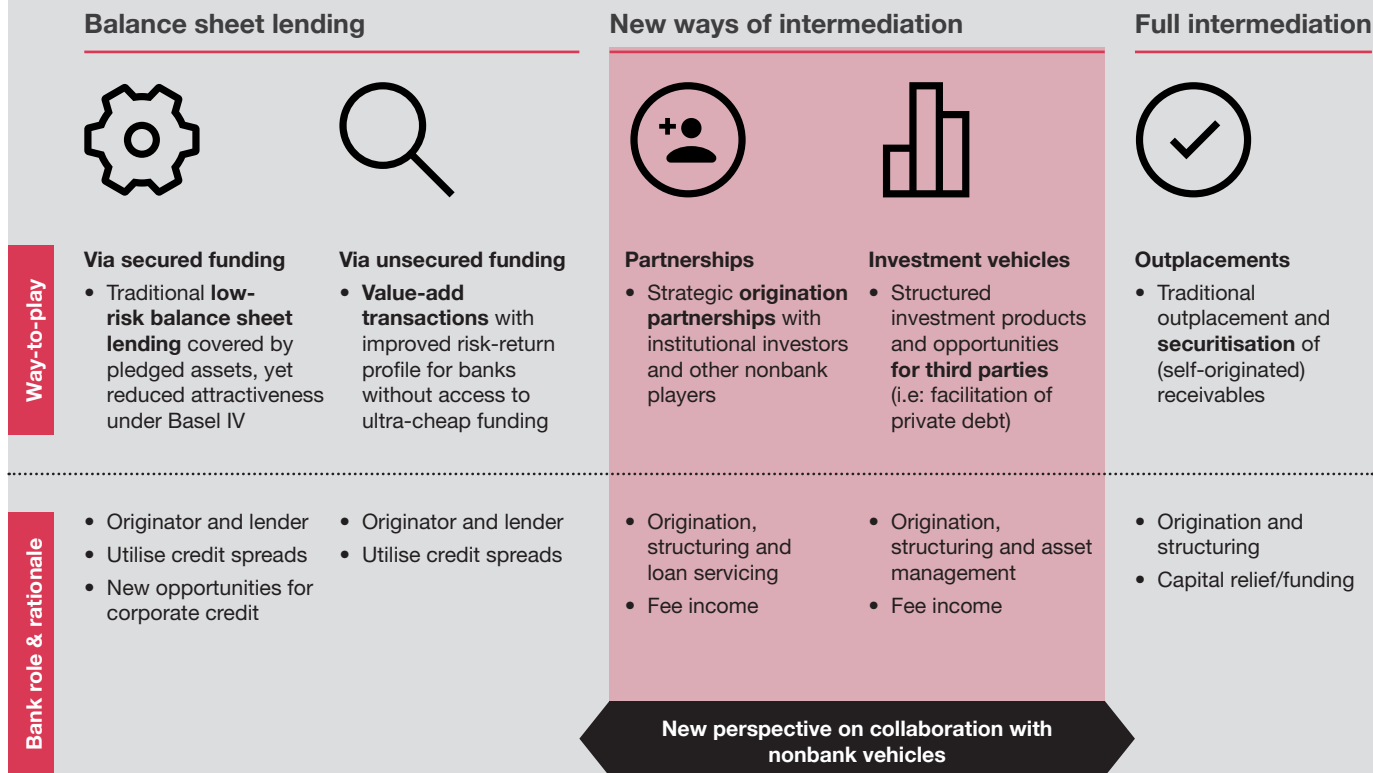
Balance sheet lending

New ways of intermediation

Full intermediation

Way-to-play

Via secured funding
• Traditional low-risk balance sheet lending covered by pledged assets, yet reduced attractiveness under Basel IV

Via unsecured funding
• Value-add transactions with improved risk-return profile for banks without access to ultra-cheap funding

Partnerships
• Strategic origination partnerships with institutional investors and other nonbank players

Investment vehicles
• Structured investment products and opportunities for third parties (i.e: facilitation of private debt)

Outplacements
• Traditional outplacement and securitisation of (self-originated) receivables

Bank role & rationale

• Originator and lender
• Utilise credit spreads
• New opportunities for corporate credit

• Originator and lender
• Utilise credit spreads

• Origination, structuring and loan servicing
• Fee income

• Origination, structuring and asset management
• Fee income

• Origination and structuring
• Capital relief/funding

New perspective on collaboration with nonbank vehicles